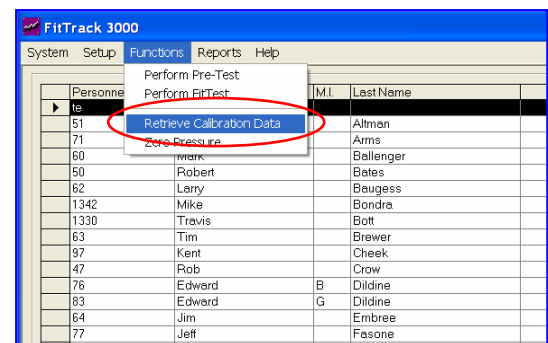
FitTrack 3000

System Setup Functions Reports Help

Perform Pre-Test
Perform FitTest
Retrieve Calibration Data
Zero Pressure

| Personne | | M.I. | Last Name |
|---|---|---|---|
| te | | | |
| 51 | | | Altman |
| 71 | | | Arms |
| 60 | Mark | | Ballenger |
| 50 | Robert | | Bates |
| 62 | Larry | | Baugess |
| 1342 | Mike | | Bondra |
| 1330 | Travis | | Bott |
| 63 | Tim | | Brewer |
| 97 | Kent | | Cheek |
| 47 | Rob | | Crow |
| 76 | Edward | B | Dildine |
| 83 | Edward | G | Dildine |
| 64 | Jim | | Embree |
| 77 | Jeff | | Fasone |